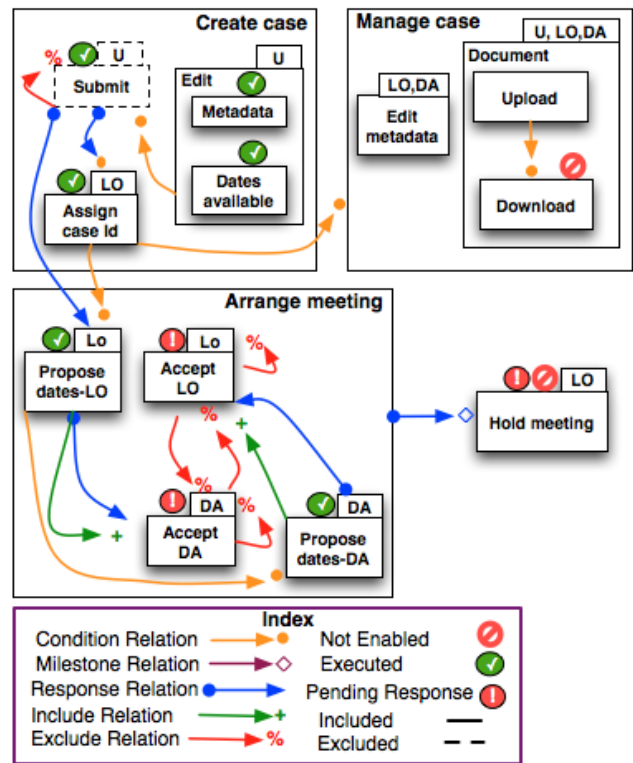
Create case

%

U

Submit

U

Edit

Metadata

Dates available

LO

Assign case Id

Manage case

U, LO,DA

Document

LO,DA

Edit metadata

Upload

Download

Arrange meeting

Lo

Propose dates-LO

Lo

Accept LO

%

%

+

%

DA

Accept DA

%

DA

Propose dates-DA

+

LO

Hold meeting

Index

Condition Relation

Milestone Relation

Response Relation

Include Relation

Exclude Relation

%

Not Enabled

Executed

Pending Response

Included

Excluded